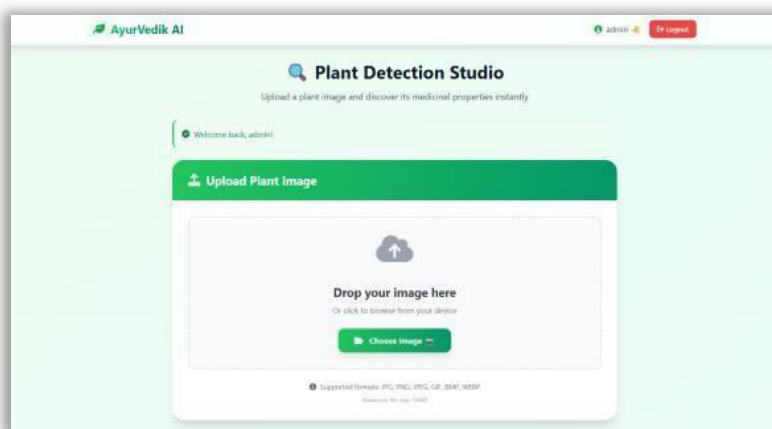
AyurVedik AI

admin

Logout

Plant Detection Studio

Upload a plant image and discover its medicinal properties instantly

Welcome back, admin!

Upload Plant Image

Drop your image here

Or click to browse from your device

Choose Image

Supported formats: JPG, PNG, JPEG, GIF, BMP, WEBP

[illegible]